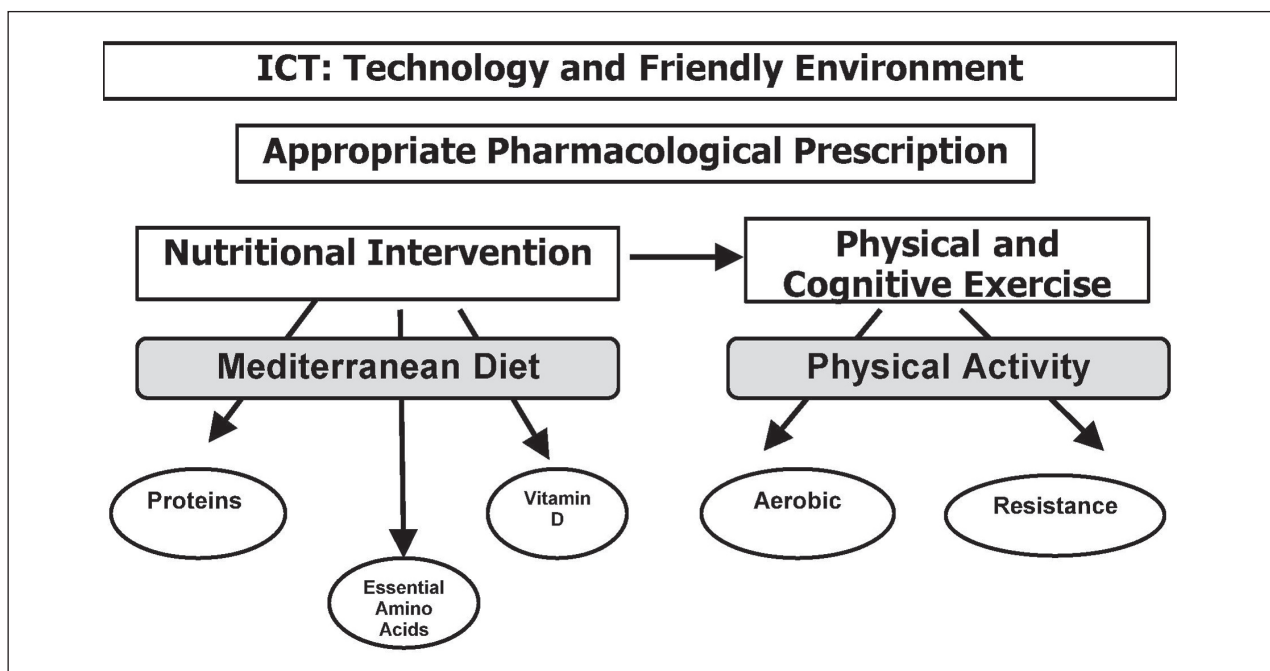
ICT: Technology and Friendly Environment

Appropriate Pharmacological Prescription

Nutritional Intervention

Physical and Cognitive Exercise

Mediterranean Diet

Physical Activity

Proteins

Vitamin D

Essential Amino Acids

Aerobic

Resistance